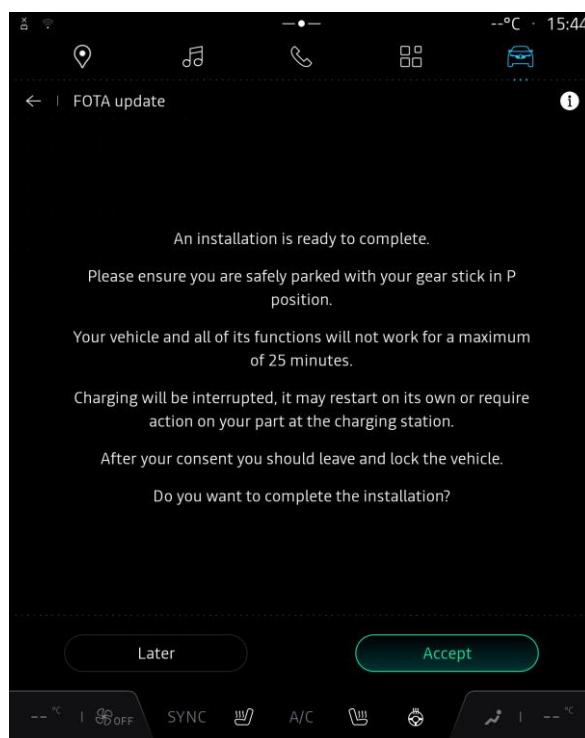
--°C · 15:44

← | FOTA update

An installation is ready to complete.

Please ensure you are safely parked with your gear stick in P position.

Your vehicle and all of its functions will not work for a maximum of 25 minutes.

Charging will be interrupted, it may restart on its own or require action on your part at the charging station.

After your consent you should leave and lock the vehicle.

Do you want to complete the installation?

Later

Accept

-- °C | OFF SYNC A/C -- °C